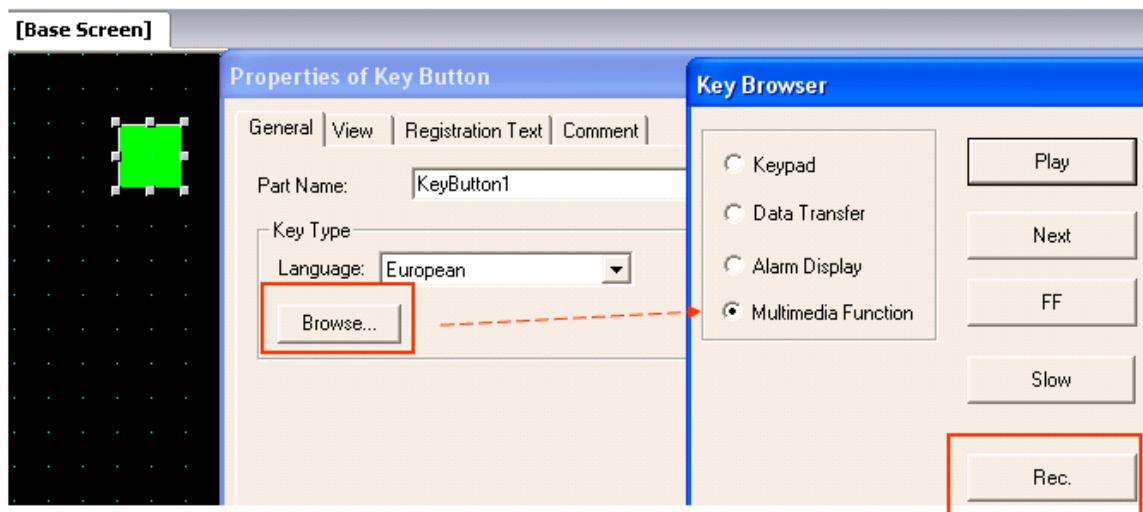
[Base Screen]

Properties of Key Button

General | View | Registration Text | Comment

Part Name: KeyButton1

Key Type

Language: European

Browse...

Key Browser

Keypad

Data Transfer

Alarm Display

Multimedia Function

Play

Next

FF

Slow

Rec.